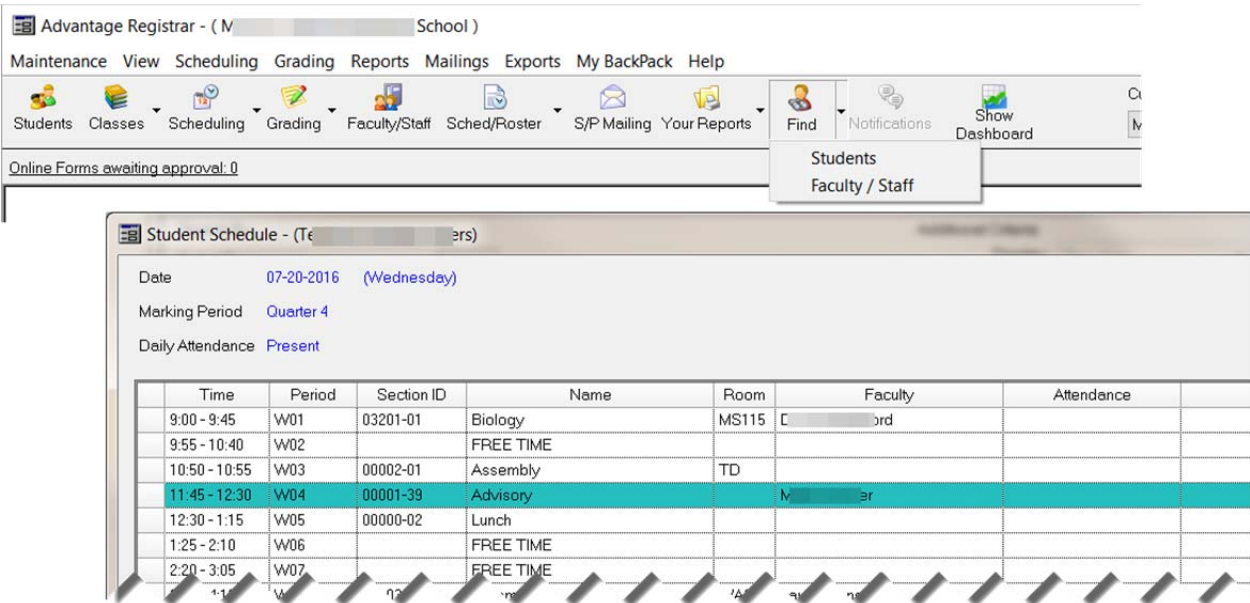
Advantage Registrar - ( M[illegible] School )

Maintenance View Scheduling Grading Reports Mailings Exports My BackPack Help

Students Classes Scheduling Grading Faculty/Staff Sched/Roster S/P Mailing Your Reports Find Notifications Show Dashboard Cu

M

Online Forms awaiting approval: 0

Students
Faculty / Staff

Student Schedule - (Te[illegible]ers)

Date 07-20-2016 (Wednesday)

Marking Period Quarter 4

Daily Attendance Present

| Time | Period | Section ID | Name | Room | Faculty | Attendance |
|---|---|---|---|---|---|---|
| 9:00 - 9:45 | W01 | 03201-01 | Biology | MS115 | D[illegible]ord | |
| 9:55 - 10:40 | W02 | | FREE TIME | | | |
| 10:50 - 10:55 | W03 | 00002-01 | Assembly | TD | | |
| 11:45 - 12:30 | W04 | 00001-39 | Advisory | | M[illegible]er | |
| 12:30 - 1:15 | W05 | 00000-02 | Lunch | | | |
| 1:25 - 2:10 | W06 | | FREE TIME | | | |
| 2:20 - 3:05 | W07 | | FREE TIME | | | |
| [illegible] | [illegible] | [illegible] | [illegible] | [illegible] | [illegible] | |